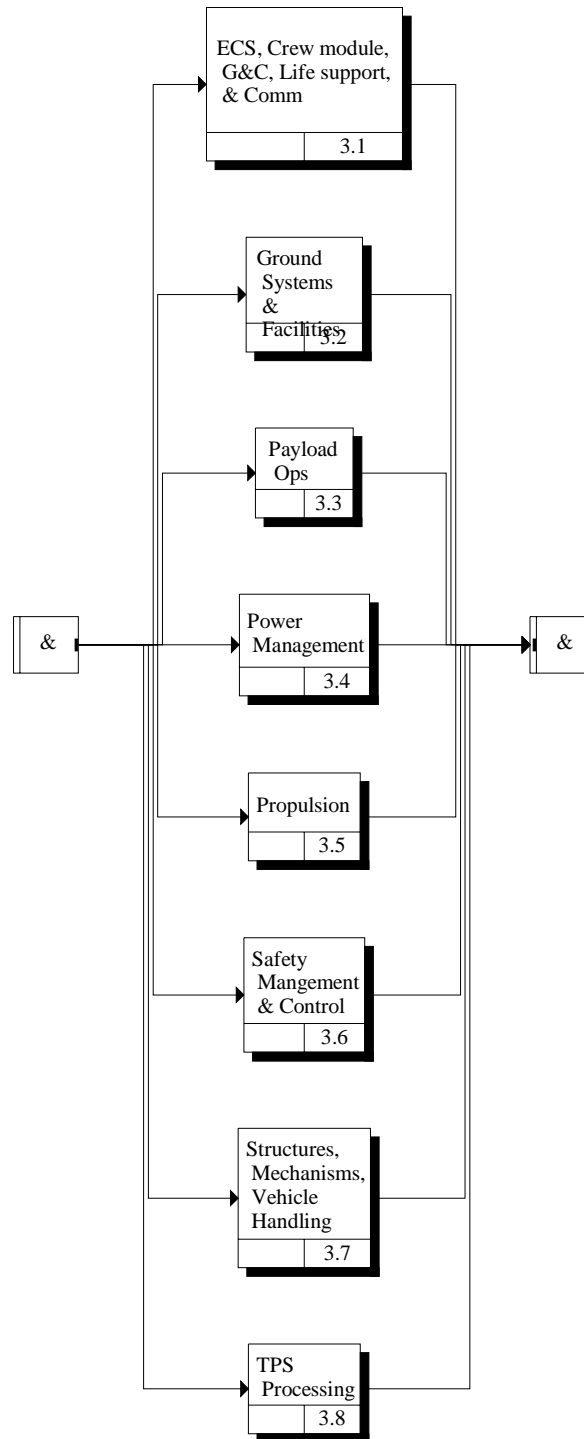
ECS, Crew module, G&C, Life support, & Comm
3.1

Ground Systems & Facilities
3.2

Payload Ops
3.3

&

Power Management
3.4

&

Propulsion
3.5

Safety Mangement & Control
3.6

Structures, Mechanisms, Vehicle Handling
3.7

TPS Processing
3.8